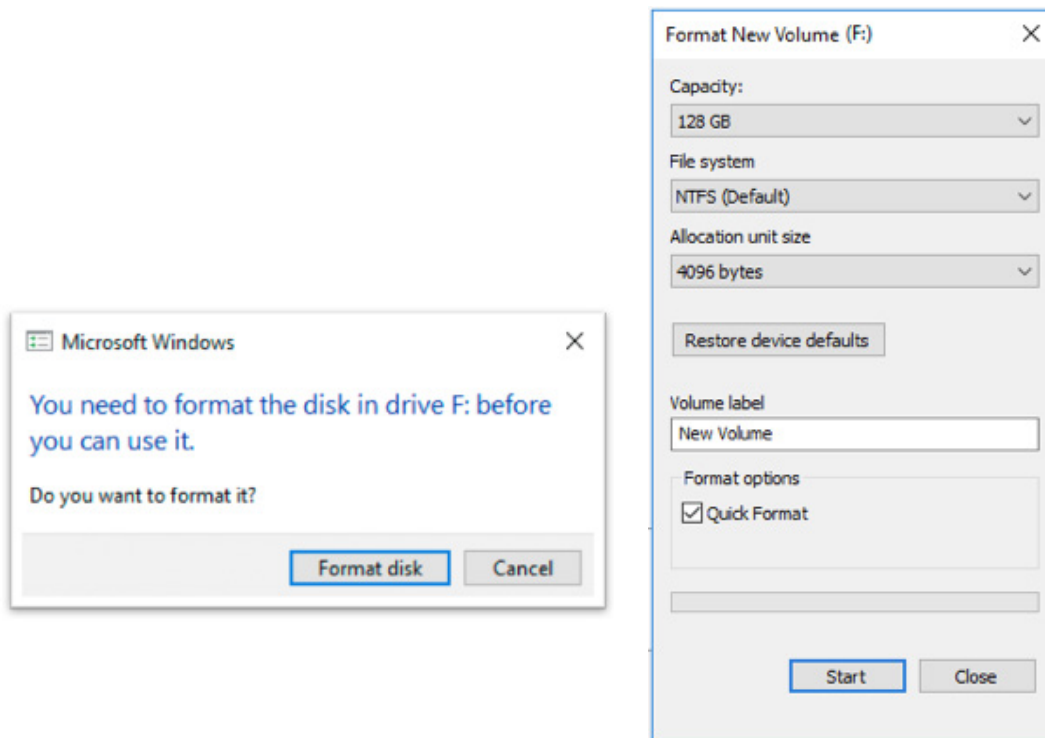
Microsoft Windows

You need to format the disk in drive F: before you can use it.

Do you want to format it?

Format disk

Cancel

Format New Volume (F:)

Capacity:

128 GB

File system

NTFS (Default)

Allocation unit size

4096 bytes

Restore device defaults

Volume label

New Volume

Format options

☑ Quick Format

Start

Close